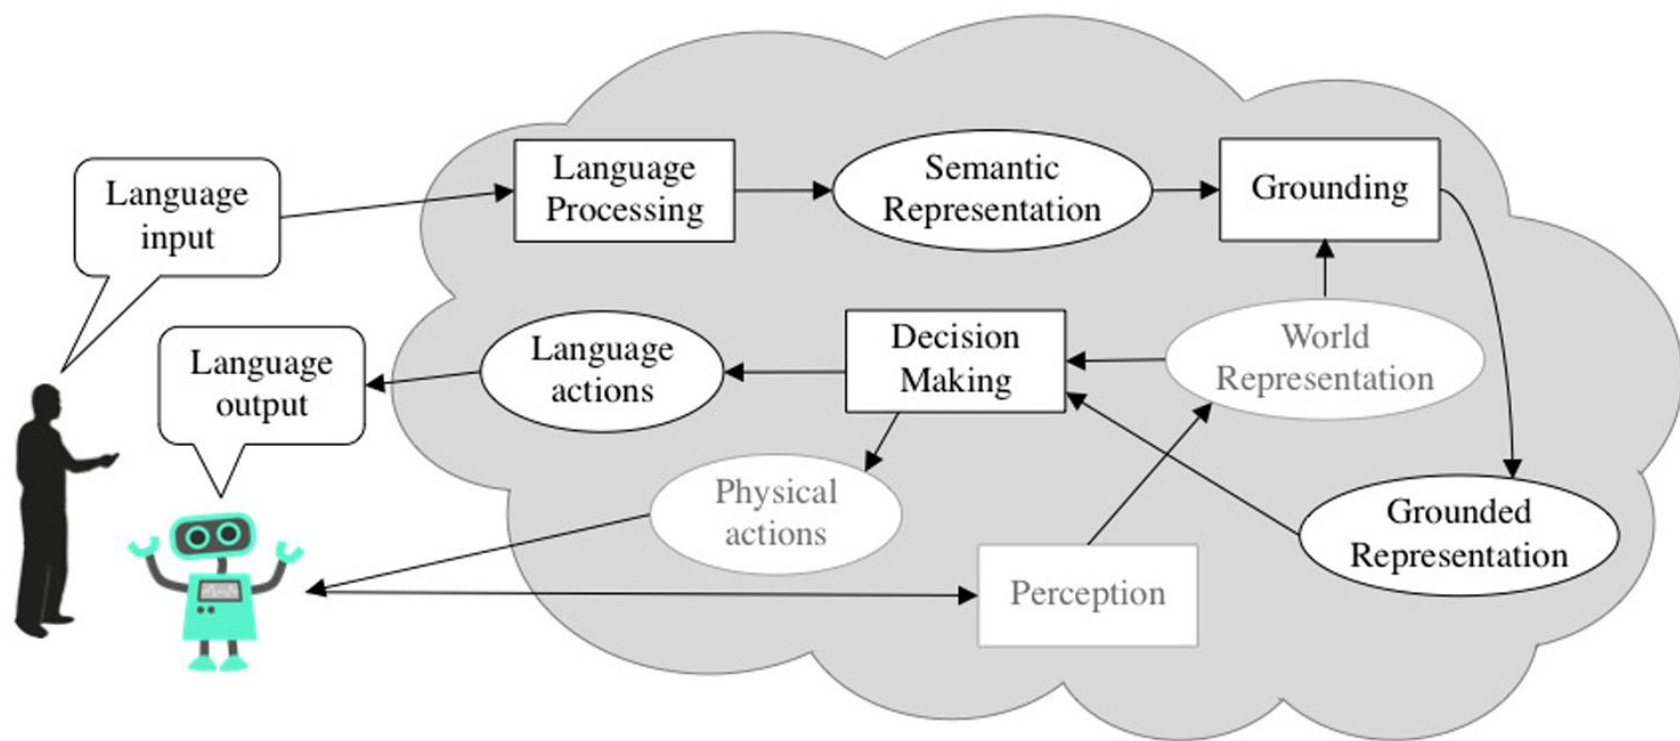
Language input

Language Processing

Semantic Representation

Grounding

Language output

Language actions

Decision Making

World Representation

Physical actions

Grounded Representation

Perception